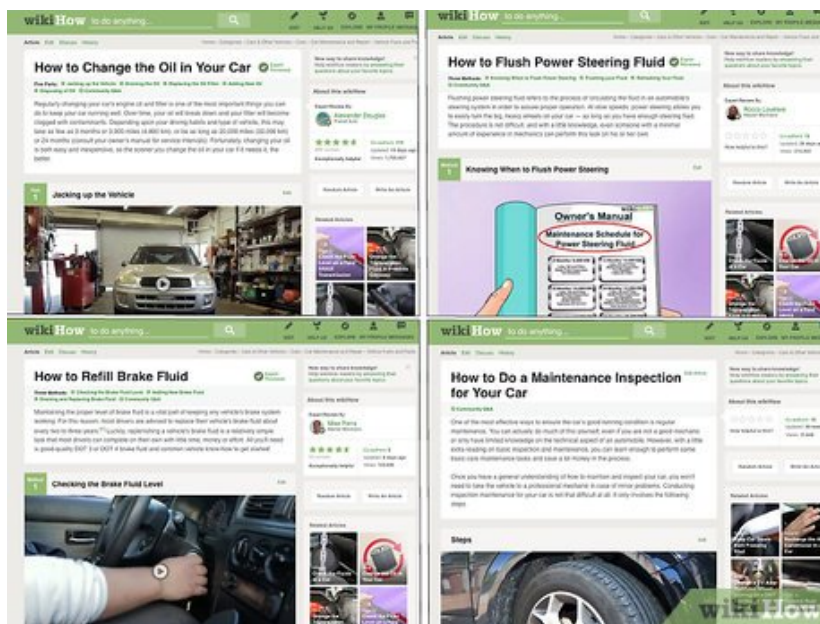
wikiHow to do anything...

How to Change the Oil in Your Car

Jacking up the Vehicle

About this wikiHow

Alexander Douglas

Related Articles

Random Article

Write An Article

wikiHow to do anything...

How to Flush Power Steering Fluid

Knowing When to Flush Power Steering

Owner's Manual

Maintenance Schedule for Power Steering Fluid

About this wikiHow

Random Article

Write An Article

Related Articles

wikiHow to do anything...

How to Refill Brake Fluid

Checking the Brake Fluid Level

About this wikiHow

Random Article

Write An Article

Related Articles

wikiHow to do anything...

How to Do a Maintenance Inspection for Your Car

Community Q&A

About this wikiHow

Random Article

Write An Article

Related Articles

Steps

wikiHow